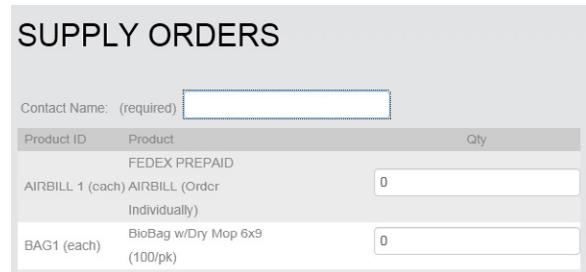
SUPPLY ORDERS

Contact Name: (required)

| Product ID | Product | Qty |
|---|---|---|
| AIRBILL 1 (each) | FEDEX PREPAID AIRBILL (Order Individually) | 0 |
| BAG1 (each) | BioBag w/Dry Mop 6x9 (100/pk) | 0 |